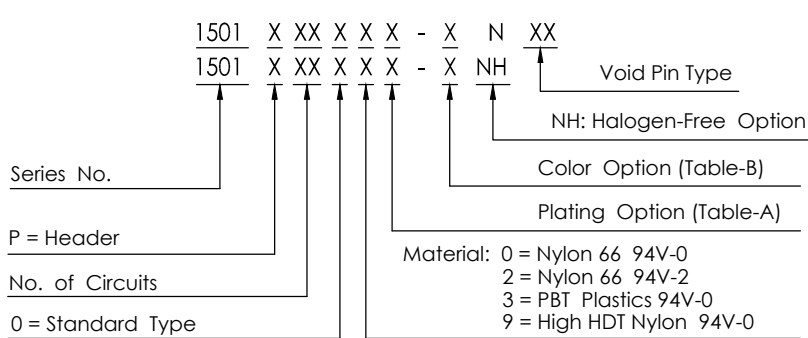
1501 X XX X X X - X N XX

1501 X XX X X X - X NH

Void Pin Type

NH: Halogen-Free Option

Series No.

Color Option (Table-B)

Plating Option (Table-A)

P = Header

Material: 0 = Nylon 66 94V-0
2 = Nylon 66 94V-2
3 = PBT Plastics 94V-0
9 = High HDT Nylon 94V-0

No. of Circuits

0 = Standard Type